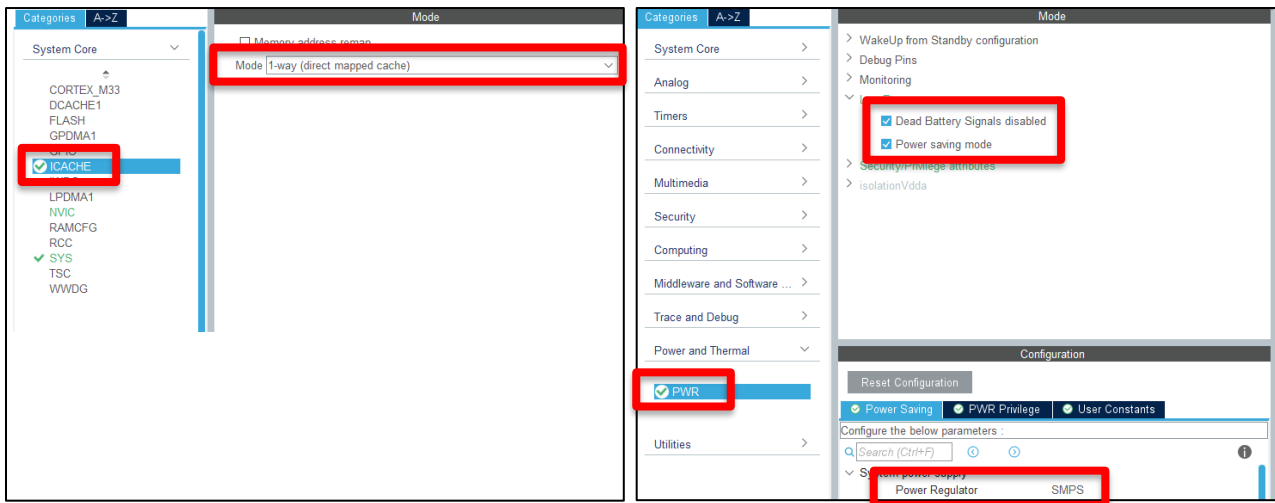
Categories A->Z

System Core

CORTEX_M33
DCACHE1
FLASH
GPDMA1
GPIO
ICACHE
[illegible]
LPDMA1
NVIC
RAMCFG
RCC
SYS
TSC
WWDG

Mode

Memory address remap

Mode 1-way (direct mapped cache)

Categories A->Z

System Core
Analog
Timers
Connectivity
Multimedia
Security
Computing
Middleware and Software ...
Trace and Debug
Power and Thermal
PWR
Utilities

Mode

WakeUp from Standby configuration
Debug Pins
Monitoring
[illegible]
Dead Battery Signals disabled
Power saving mode
Security/Privilege attributes
isolationVdda

Configuration

Reset Configuration

Power Saving PWR Privilege User Constants

Configure the below parameters :

Search (Ctrl+F)

System power supply
Power Regulator SMPS